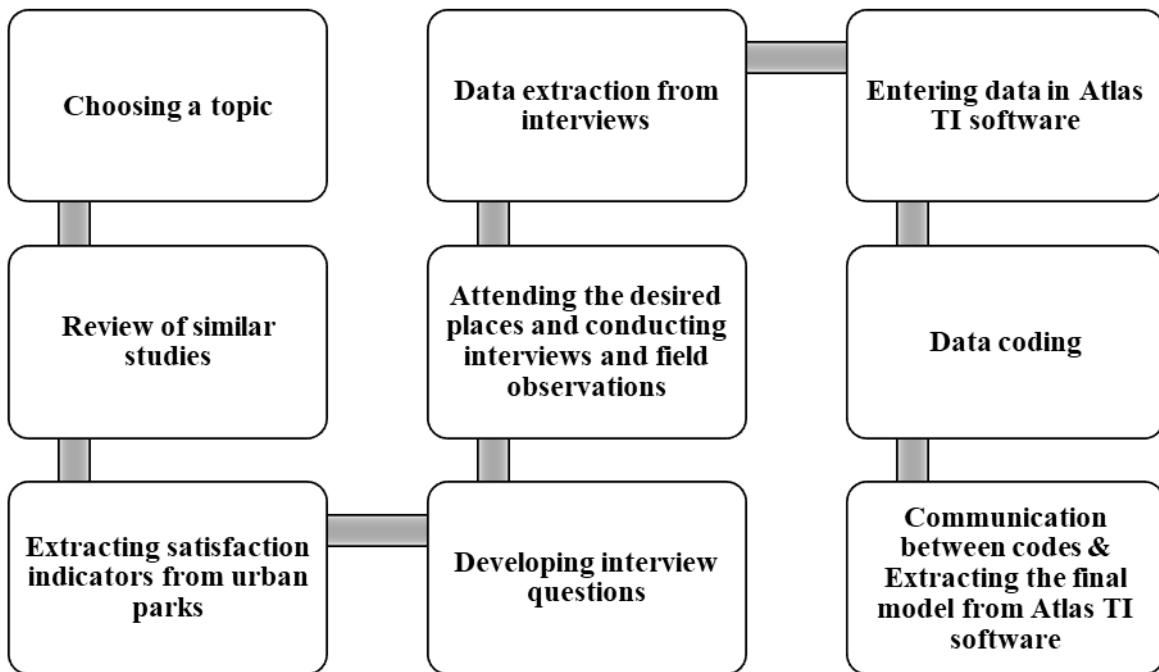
Choosing a topic

Review of similar studies

Extracting satisfaction indicators from urban parks

Developing interview questions

Attending the desired places and conducting interviews and field observations

Data extraction from interviews

Entering data in Atlas TI software

Data coding

Communication between codes & Extracting the final model from Atlas TI software